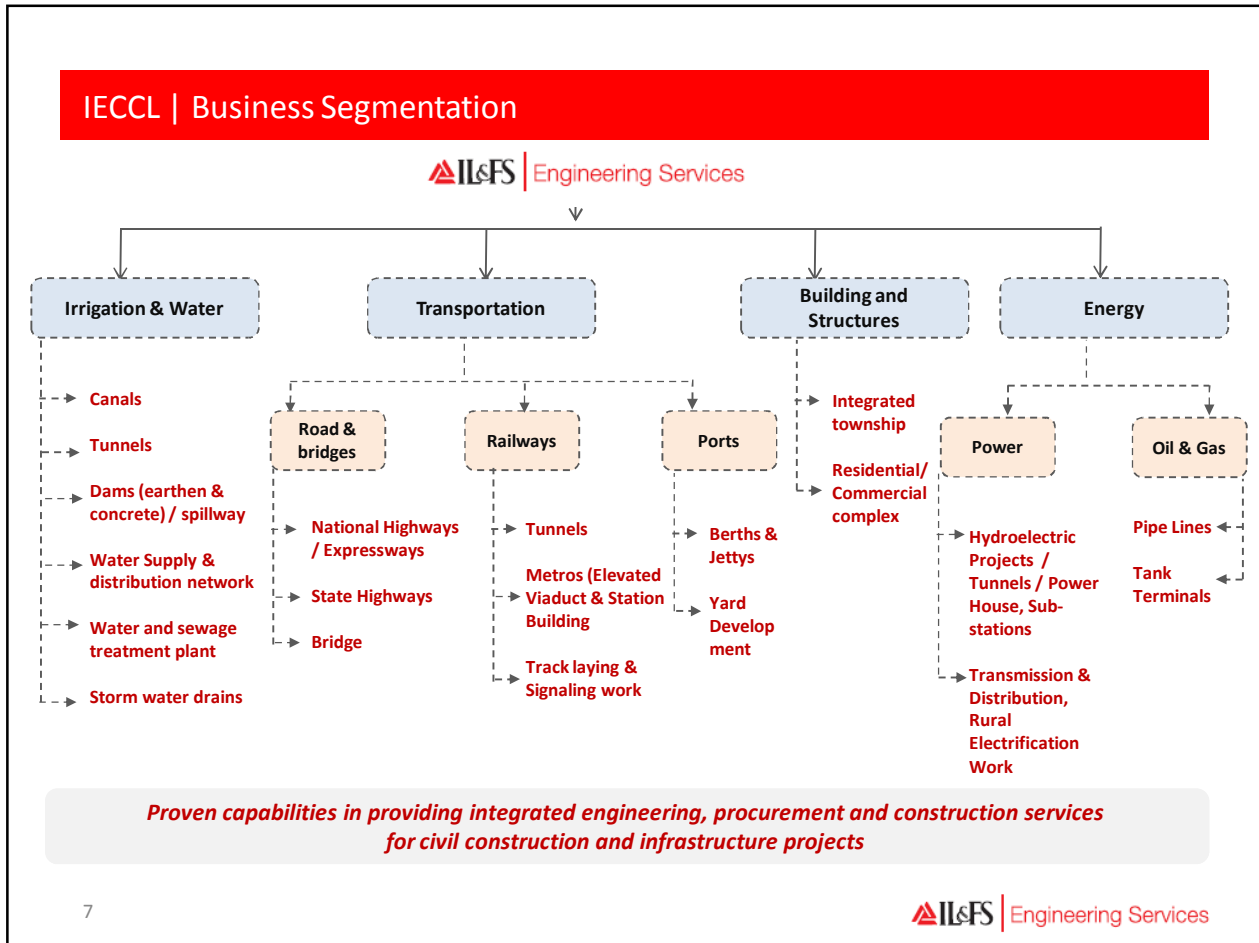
IECCL | Business Segmentation

IL&FS | Engineering Services

Irrigation & Water

Canals

Tunnels

Dams (earthen & concrete) / spillway

Water Supply & distribution network

Water and sewage treatment plant

Storm water drains

Transportation

Road & bridges

National Highways / Expressways

State Highways

Bridge

Railways

Tunnels

Metros (Elevated Viaduct & Station Building

Track laying & Signaling work

Ports

Berths & Jettys

Yard Development

Building and Structures

Integrated township

Residential/ Commercial complex

Energy

Power

Hydroelectric Projects / Tunnels / Power House, Substations

Transmission & Distribution, Rural Electrification Work

Oil & Gas

Pipe Lines

Tank Terminals

Proven capabilities in providing integrated engineering, procurement and construction services for civil construction and infrastructure projects

7

IL&FS | Engineering Services